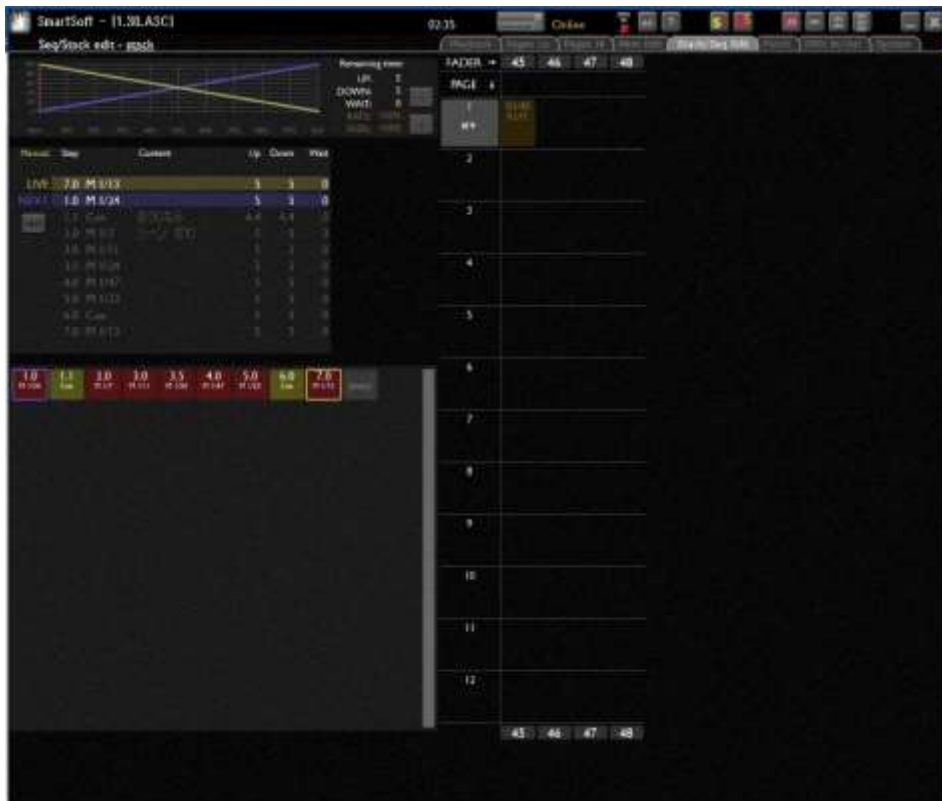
SmartSoft - [1.38.ASC]

Seq/Stack edit - stack

02:35

Online

Playback | Pages 1-6 | Pages 7-12 | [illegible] | Stack/Seq Edit | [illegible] | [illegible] | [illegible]

Remaining time:
UP: 5
DOWN: 5
WAIT: 0
RATE: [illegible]
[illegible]

| Manual | Step | Content | Up | Down | Wait |
|---|---|---|---|---|---|
| LIVE | 7.0 | M 1/13 | 5 | 5 | 0 |
| NEXT | 1.0 | M 1/24 | 5 | 5 | 0 |
| | 1.1 | Cue | 4.4 | 4.4 | 0 |
| | 2.0 | M 1/11 | 5 | 5 | 0 |
| | 3.0 | M 1/11 | 5 | 5 | 0 |
| | 3.5 | M 1/24 | 5 | 5 | 0 |
| | 4.0 | M 1/47 | 5 | 5 | 0 |
| | 5.0 | M 1/22 | 5 | 5 | 0 |
| | 6.0 | Cue | 5 | 5 | 0 |
| | 7.0 | M 1/13 | 5 | 5 | 0 |

1.0 | 1.1 Cue | 2.0 | 3.0 | 3.5 | 4.0 | 5.0 | 6.0 Cue | 7.0

FADER → 45 46 47 48

PAGE ↓

1
2
3
4
5
6
7
8
9
10
11
12

45 46 47 48